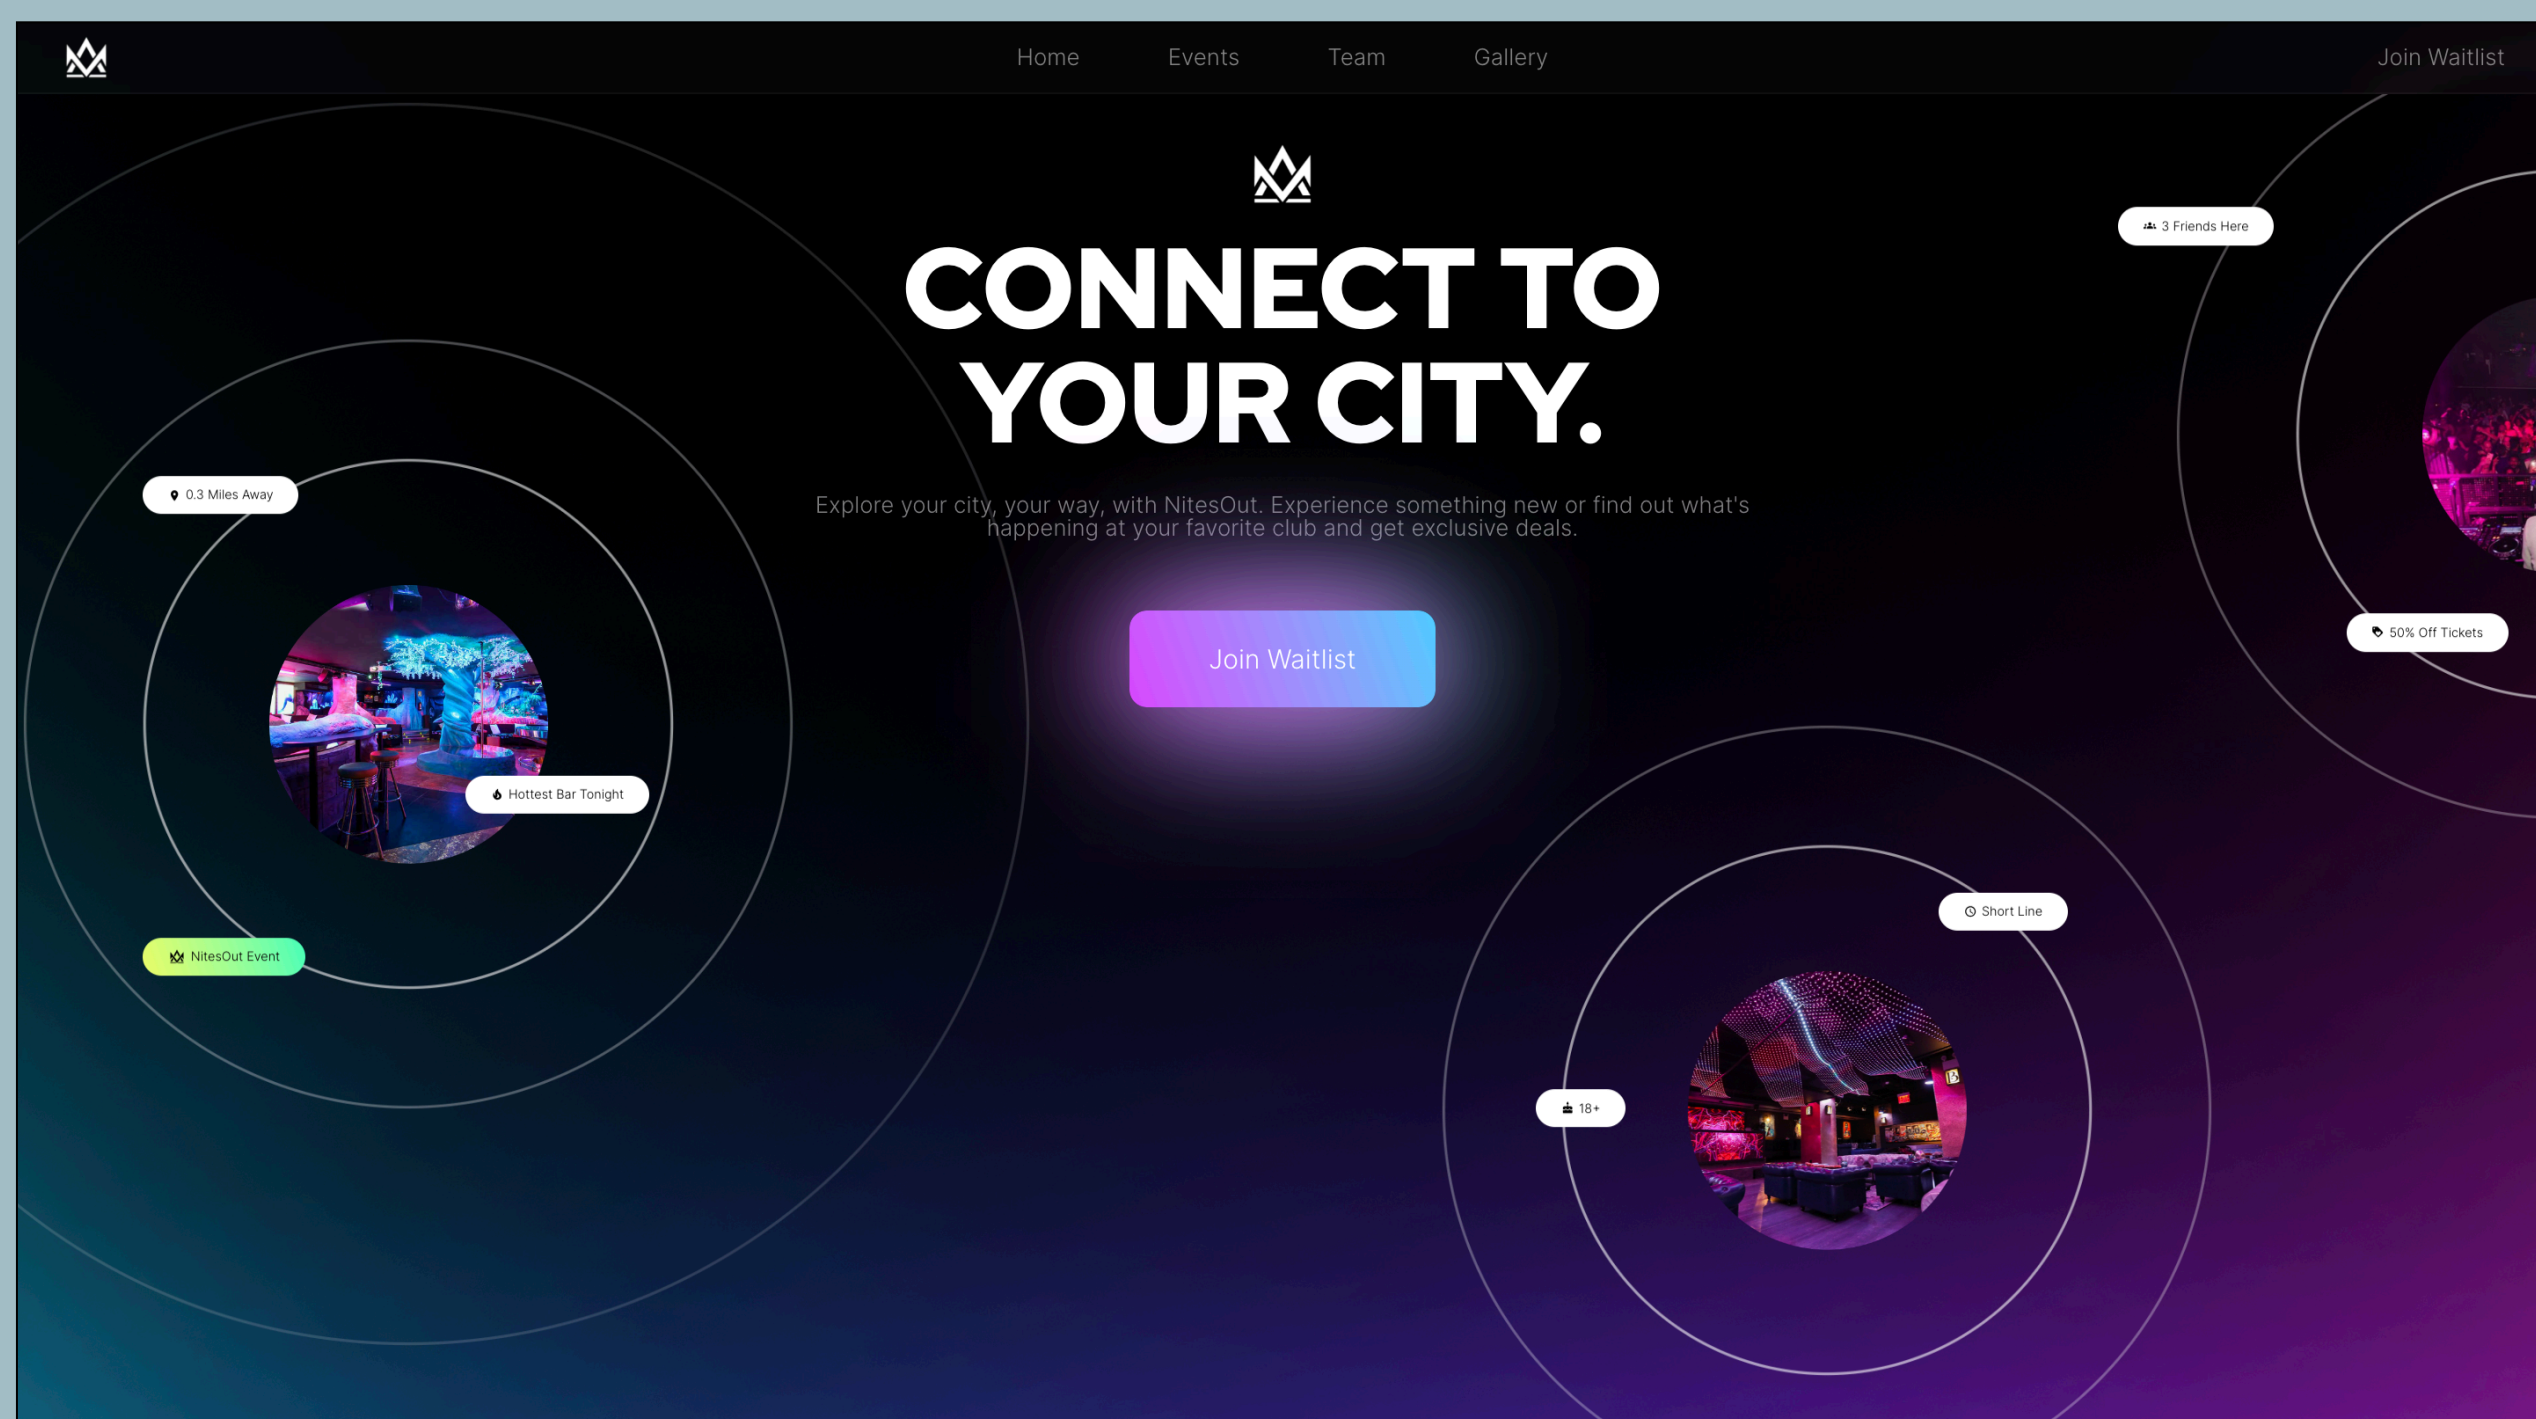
Home Events Team Gallery Join Waitlist

CONNECT TO YOUR CITY.

3 Friends Here

0.3 Miles Away

Explore your city, your way, with NitesOut. Experience something new or find out what's happening at your favorite club and get exclusive deals.

Join Waitlist

50% Off Tickets

Hottest Bar Tonight

Short Line

NitesOut Event

18+